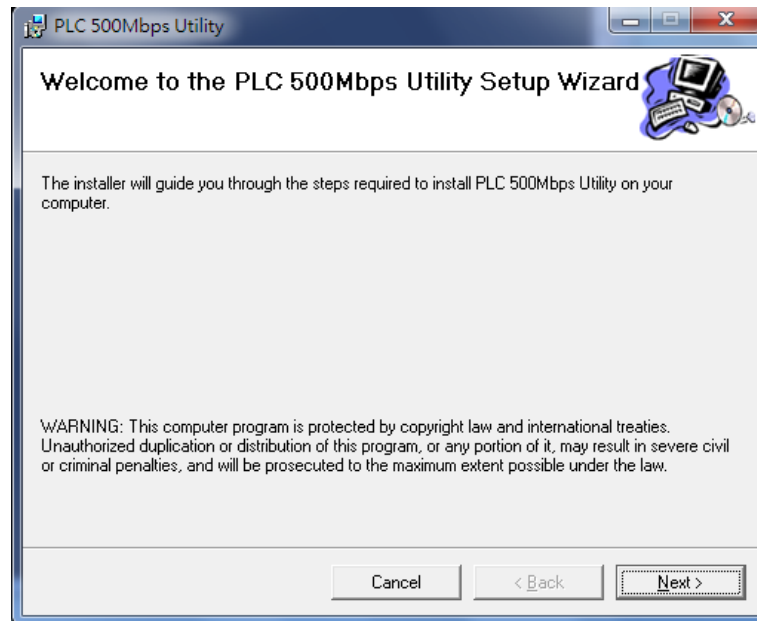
PLC 500Mbps Utility

Welcome to the PLC 500Mbps Utility Setup Wizard

The installer will guide you through the steps required to install PLC 500Mbps Utility on your computer.

WARNING: This computer program is protected by copyright law and international treaties. Unauthorized duplication or distribution of this program, or any portion of it, may result in severe civil or criminal penalties, and will be prosecuted to the maximum extent possible under the law.

Cancel

< Back

Next >